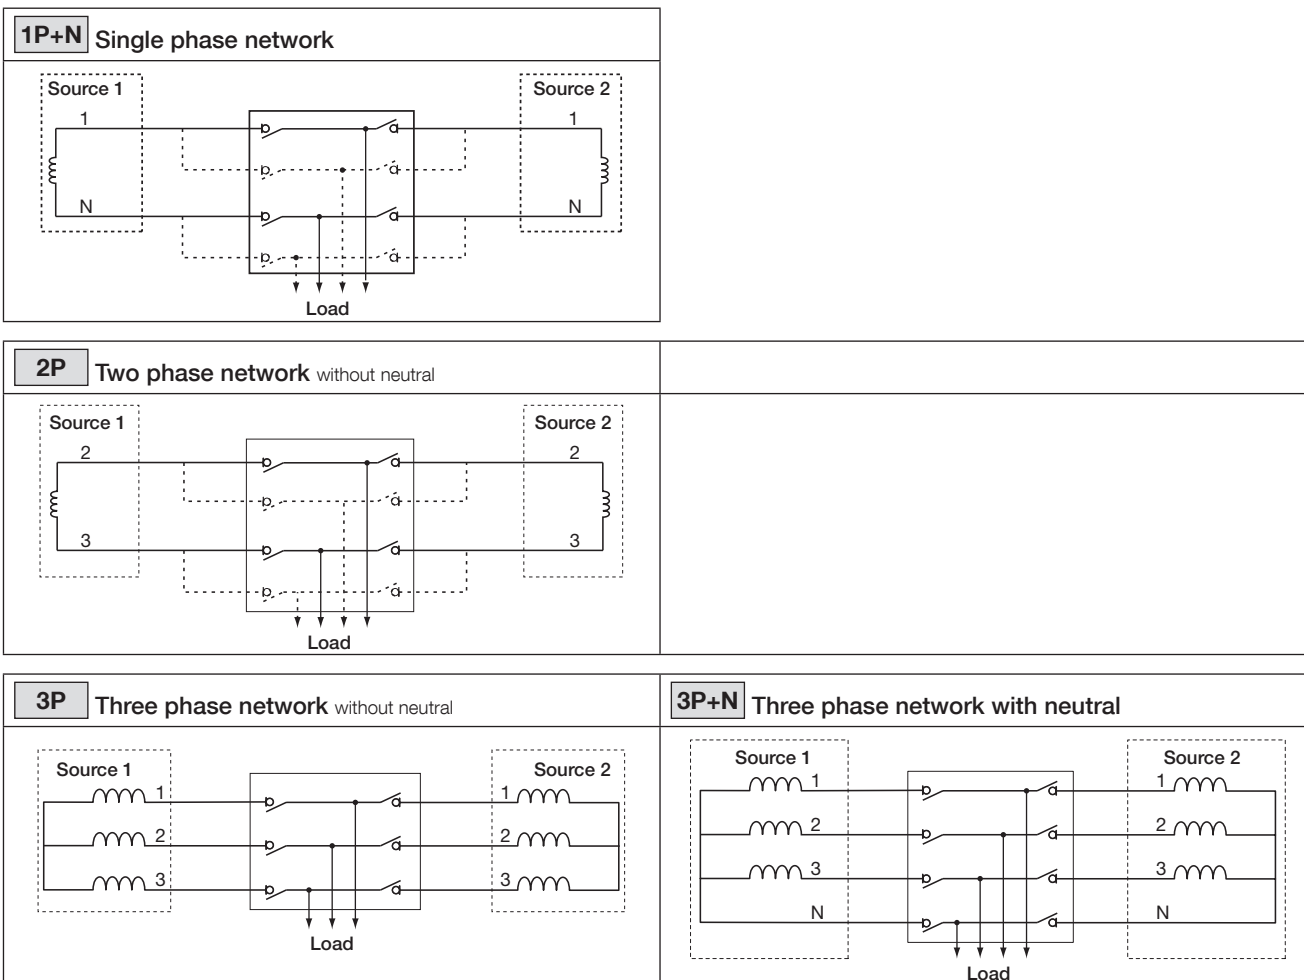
1P+N Single phase network

Source 1
1
N

Source 2
1
N

Load

2P Two phase network without neutral

Source 1
2
3

Source 2
2
3

Load

3P Three phase network without neutral

Source 1
1
2
3

Source 2
1
2
3

Load

3P+N Three phase network with neutral

Source 1
1
2
3
N

Source 2
1
2
3
N

Load